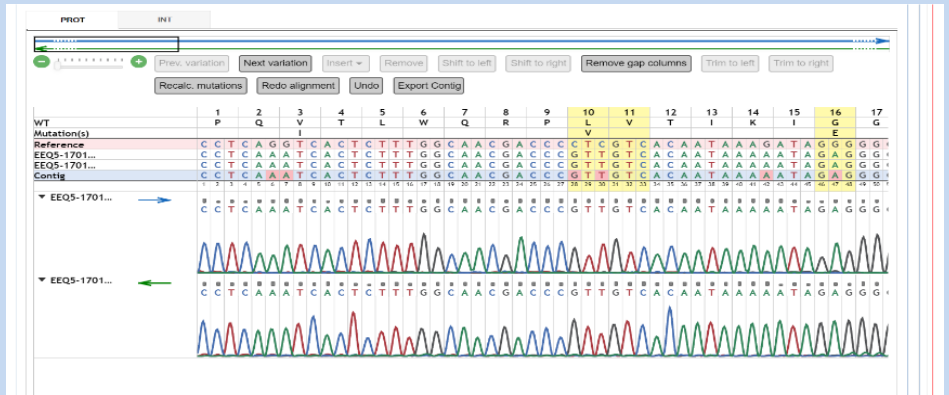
PROT INT

Prev. variation | Next variation | Insert | Remove | Shift to left | Shift to right | Remove gap columns | Trim to left | Trim to right

Recalc. mutations | Redo alignment | Undo | Export Contig

| | 1 | 2 | 3 | 4 | 5 | 6 | 7 | 8 | 9 | 10 | 11 | 12 | 13 | 14 | 15 | 16 | 17 |
|---|---|---|---|---|---|---|---|---|---|---|---|---|---|---|---|---|---|
| WT | P | Q | V | T | L | W | Q | R | P | L | V | T | I | K | I | G | G |
| Mutation(s) | | | I | | | | | | | V | | | | | | E | |

Reference C C T C A G G T C A C T C T T T G G C A A C G A C C C C T G G T C A C A A T A A A G A T A G G G G G
EEQ5-1701... C C T C A A A T C A C T C T T T G G C A A C G A C C C G T T G T C A C A A T A A A G A T A G A G G G
EEQ5-1701... C C T C A A A T C A C T C T T T G G C A A C G A C C C G T T G T C A C A A T A A A G A T A G A G G G
Contig C C T C A A A T C A C T C T T T G G C A A C G A C C C G T T G T C A C A A T A A A G A T A G A G G G

1 2 3 4 5 6 7 8 9 10 11 12 13 14 15 16 17 18 19 20 21 22 23 24 25 26 27 28 29 30 31 32 33 34 35 36 37 38 39 40 41 42 43 44 45 46 47 48 49 50

EEQ5-1701...
C C T C A A A T C A C T C T T T G G C A A C G A C C C G T T G T C A C A A T A A A G A T A G A G G

EEQ5-1701...
C C T C A A A T C A C T C T T T G G C A A C G A C C C G T T G T C A C A A T A A A G A T A G A G G